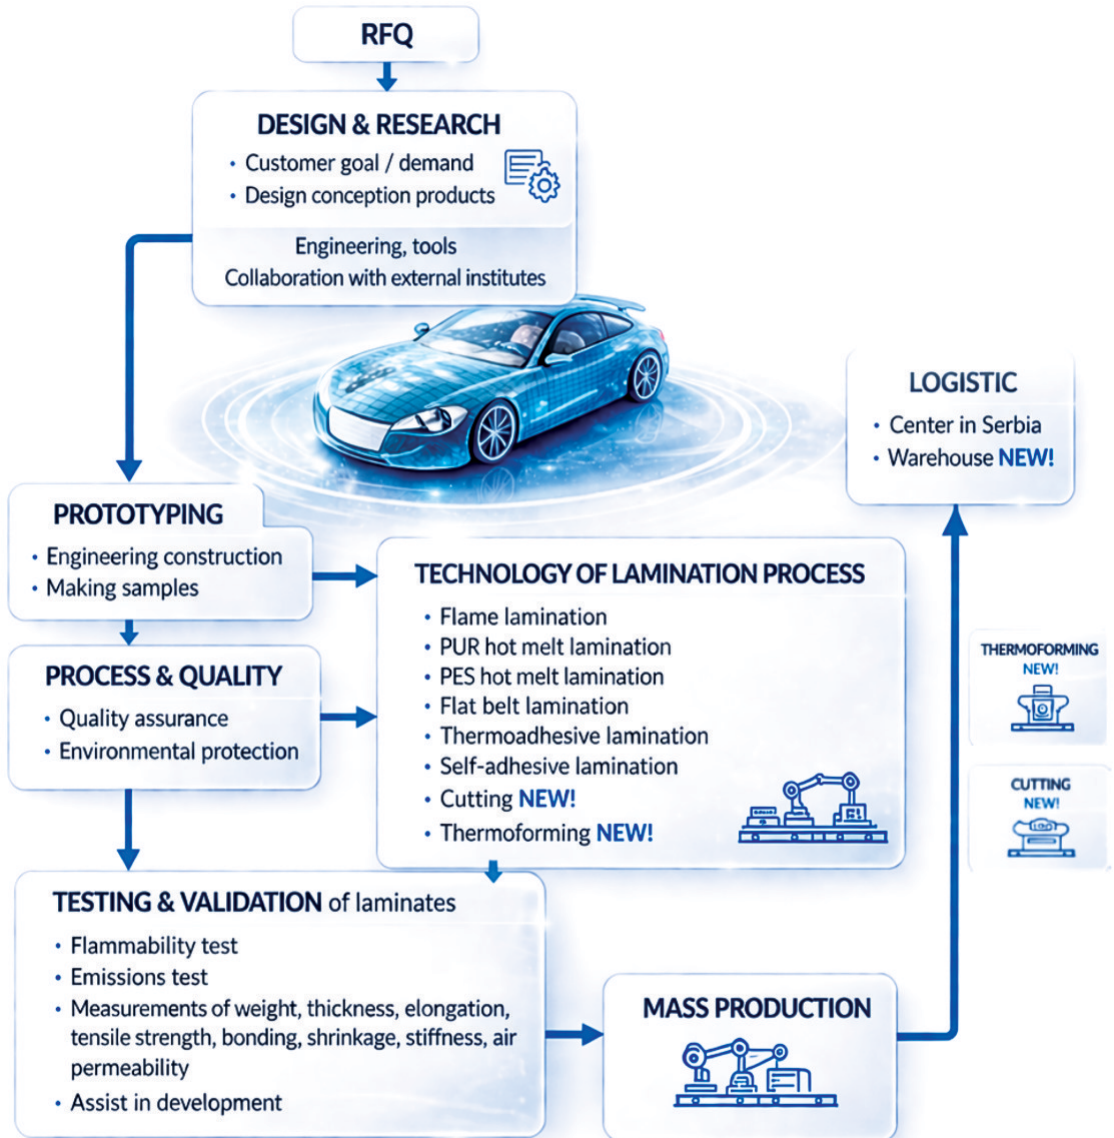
RFQ

DESIGN & RESEARCH
• Customer goal / demand
• Design conception products

Engineering, tools
Collaboration with external institutes

LOGISTIC
• Center in Serbia
• Warehouse NEW!

PROTOTYPING
• Engineering construction
• Making samples

TECHNOLOGY OF LAMINATION PROCESS
• Flame lamination
• PUR hot melt lamination
• PES hot melt lamination
• Flat belt lamination
• Thermoadhesive lamination
• Self-adhesive lamination
• Cutting NEW!
• Thermoforming NEW!

THERMOFORMING
NEW!

CUTTING
NEW!

PROCESS & QUALITY
• Quality assurance
• Environmental protection

TESTING & VALIDATION of laminates
• Flammability test
• Emissions test
• Measurements of weight, thickness, elongation, tensile strength, bonding, shrinkage, stiffness, air permeability
• Assist in development

MASS PRODUCTION